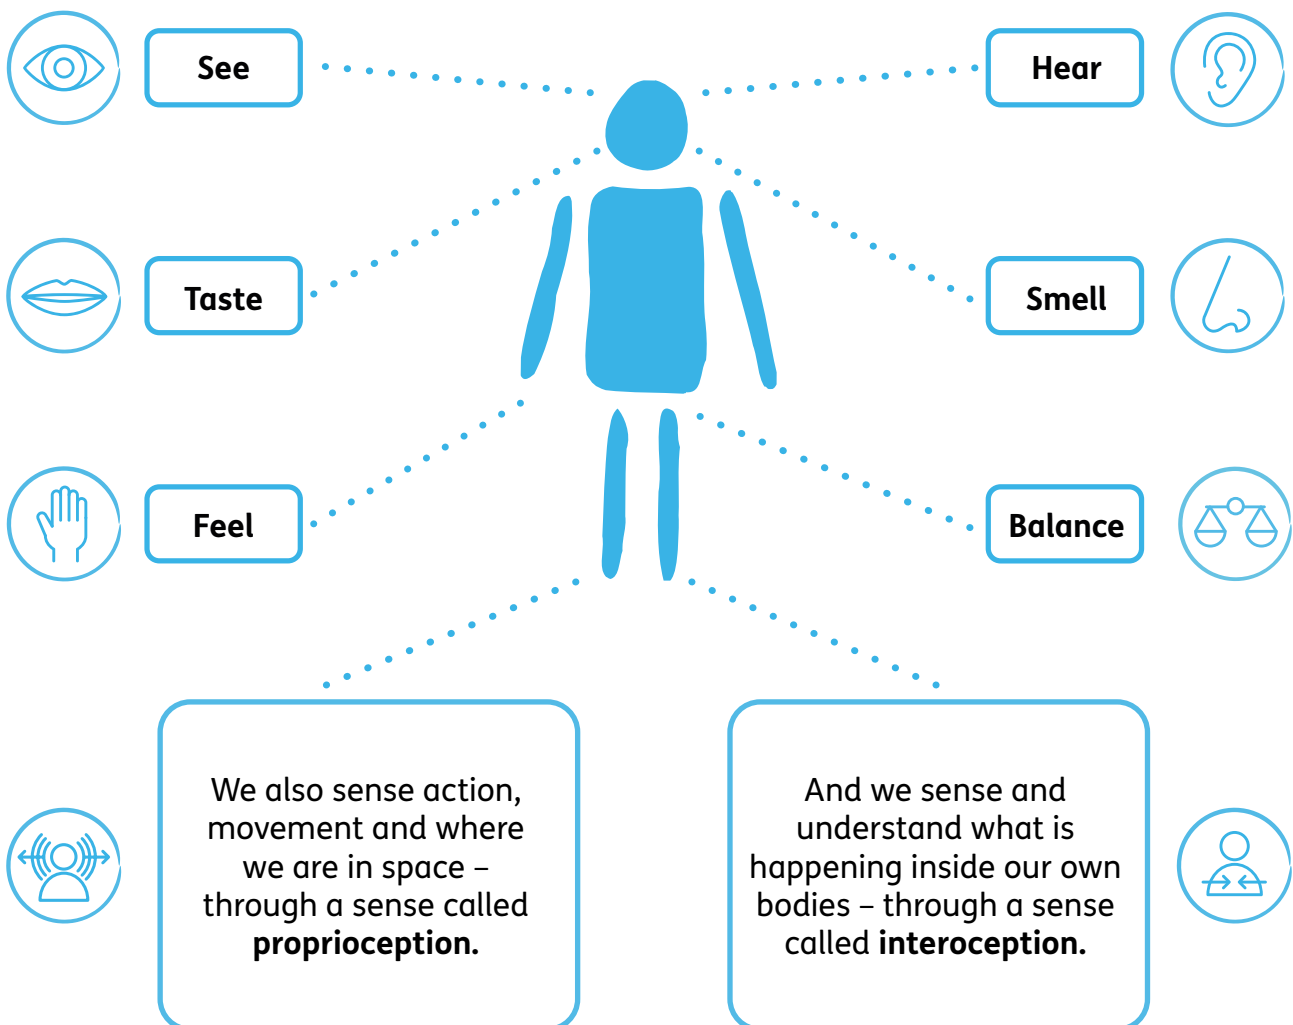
See

Hear

Taste

Smell

Feel

Balance

We also sense action, movement and where we are in space – through a sense called **proprioception.**

And we sense and understand what is happening inside our own bodies – through a sense called **interoception.**